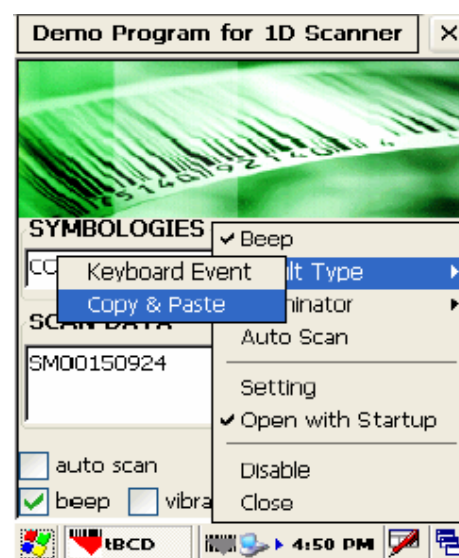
Demo Program for 1D Scanner ×

SYMBOLOGIES
CC
SCAN DATA
SM00150924

auto scan
beep vibra

✔ Beep
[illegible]lt Type
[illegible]minator
Auto Scan
Setting
✔ Open with Startup
Disable
Close

Keyboard Event
Copy & Paste

tBCD 4:50 PM